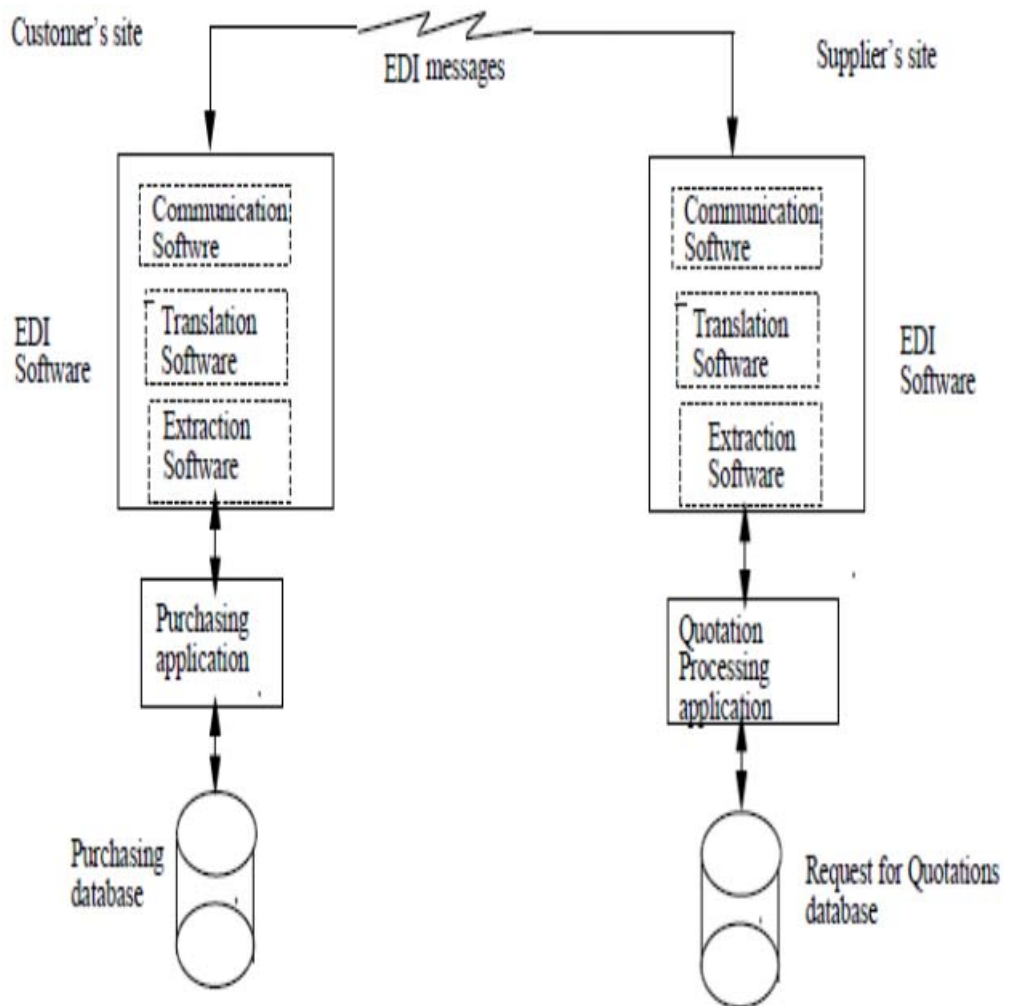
Customer's site

EDI messages

Supplier's site

Communication Softwre

Translation Software

Extraction Software

EDI Software

Purchasing application

Purchasing database

Communication Softwre

Translation Software

Extraction Software

EDI Software

Quotation Processing application

Request for Quotations database